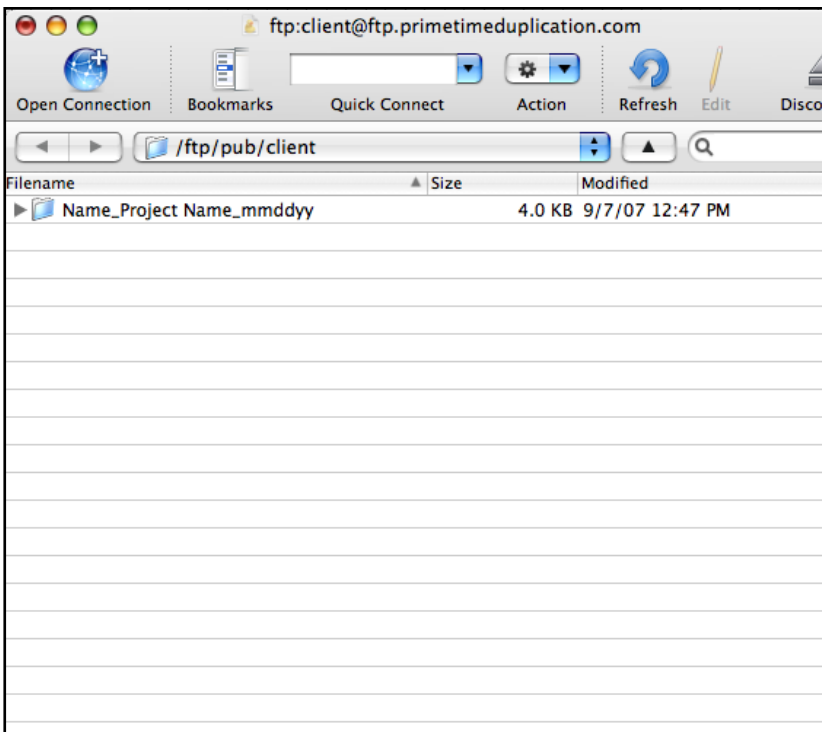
ftp:client@ftp.primetimeduplication.com

Open Connection
Bookmarks
Quick Connect
Action
Refresh
Edit
Disco

/ftp/pub/client

| Filename | Size | Modified |
|---|---|---|
| Name_Project Name_mmddyy | 4.0 KB | 9/7/07 12:47 PM |